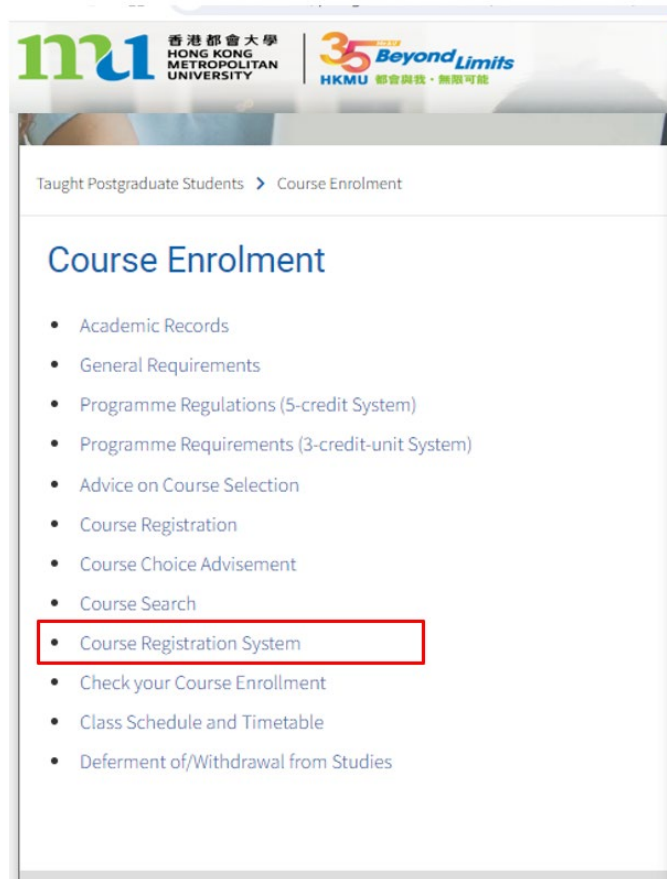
mu 香港都會大學 HONG KONG METROPOLITAN UNIVERSITY

35 Beyond Limits HKMU 都會與我・無限可能

Taught Postgraduate Students > Course Enrolment

Course Enrolment

- Academic Records
- General Requirements
- Programme Regulations (5-credit System)
- Programme Requirements (3-credit-unit System)
- Advice on Course Selection
- Course Registration
- Course Choice Advisement
- Course Search
- Course Registration System
- Check your Course Enrollment
- Class Schedule and Timetable
- Deferment of/Withdrawal from Studies